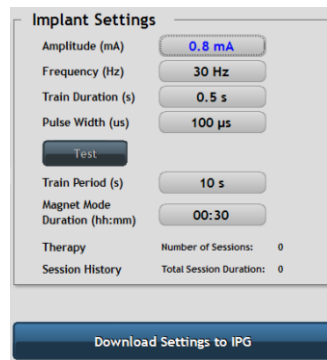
Implant Settings

Amplitude (mA) 0.8 mA

Frequency (Hz) 30 Hz

Train Duration (s) 0.5 s

Pulse Width (us) 100 µs

Test

Train Period (s) 10 s

Magnet Mode Duration (hh:mm) 00:30

Therapy Number of Sessions: 0

Session History Total Session Duration: 0

Download Settings to IPG